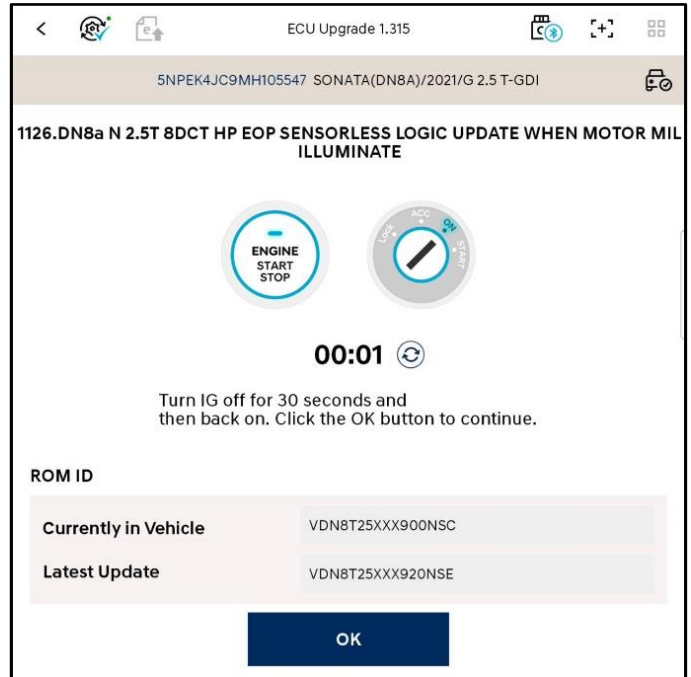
ECU Upgrade 1.315

5NPEK4JC9MH105547 SONATA(DN8A)/2021/G 2.5 T-GDI

1126.DN8a N 2.5T 8DCT HP EOP SENSORLESS LOGIC UPDATE WHEN MOTOR MIL ILLUMINATE

ENGINE START STOP

LOCK ACC ON START

00:01

Turn IG off for 30 seconds and then back on. Click the OK button to continue.

ROM ID

| | |
|---|---|
| Currently in Vehicle | VDN8T25XXX900NSC |
| Latest Update | VDN8T25XXX920NSE |

OK